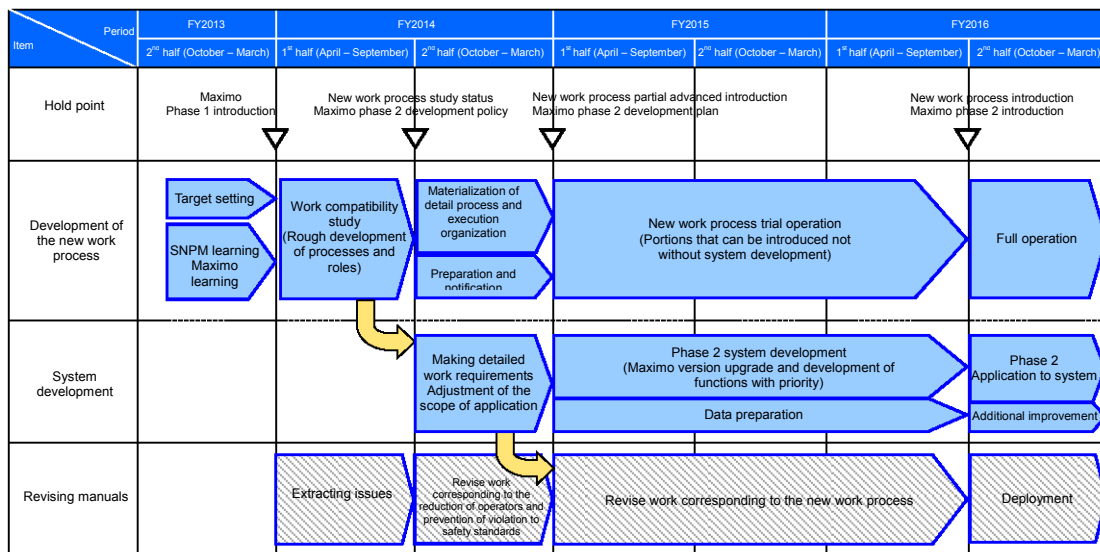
| Period / Item | FY2013 2nd half (October – March) | FY2014 1st half (April – September) | FY2014 2nd half (October – March) | FY2015 1st half (April – September) | FY2015 2nd half (October – March) | FY2016 1st half (April – September) | FY2016 2nd half (October – March) |
|---|---|---|---|---|---|---|---|
| Hold point | Maximo Phase 1 introduction | New work process study status Maximo phase 2 development policy | | New work process partial advanced introduction Maximo phase 2 development plan | | New work process introduction Maximo phase 2 introduction | |
| Development of the new work process | Target setting; SNPM learning Maximo learning | Work compatibility study (Rough development of processes and roles) | Materialization of detail process and execution organization; Preparation and notification | New work process trial operation (Portions that can be introduced not without system development) | | | Full operation |
| System development | | | Making detailed work requirements Adjustment of the scope of application | Phase 2 system development (Maximo version upgrade and development of functions with priority); Data preparation | | | Phase 2 Application to system; Additional improvement |
| Revising manuals | | Extracting issues | Revise work corresponding to the reduction of operators and prevention of violation to safety standards | Revise work corresponding to the new work process | | | Deployment |